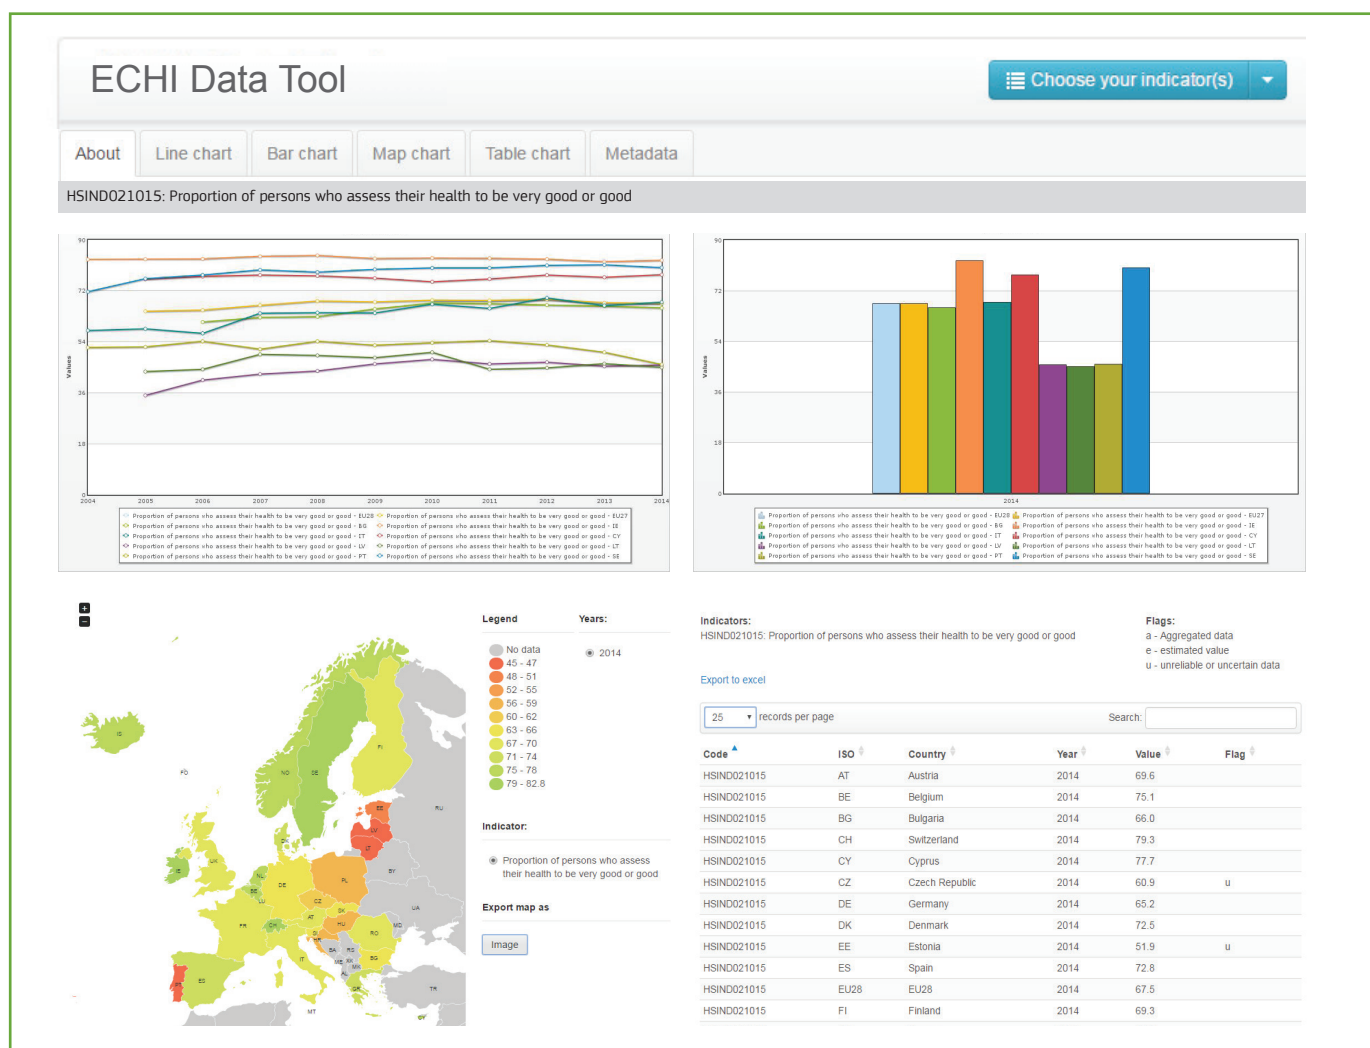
ECHI Data Tool

Choose your indicator(s)

About | Line chart | Bar chart | Map chart | Table chart | Metadata

HSIND021015: Proportion of persons who assess their health to be very good or good

90
72
54
36
18
Values
2004 2005 2006 2007 2008 2009 2010 2011 2012 2013 2014

Proportion of persons who assess their health to be very good or good - EU28
Proportion of persons who assess their health to be very good or good - EU27
Proportion of persons who assess their health to be very good or good - BG
Proportion of persons who assess their health to be very good or good - IE
Proportion of persons who assess their health to be very good or good - IT
Proportion of persons who assess their health to be very good or good - CY
Proportion of persons who assess their health to be very good or good - LV
Proportion of persons who assess their health to be very good or good - LT
Proportion of persons who assess their health to be very good or good - PT
Proportion of persons who assess their health to be very good or good - SE

90
72
54
36
18
0
Values
2014

Proportion of persons who assess their health to be very good or good - EU28
Proportion of persons who assess their health to be very good or good - EU27
Proportion of persons who assess their health to be very good or good - BG
Proportion of persons who assess their health to be very good or good - IE
Proportion of persons who assess their health to be very good or good - IT
Proportion of persons who assess their health to be very good or good - CY
Proportion of persons who assess their health to be very good or good - LV
Proportion of persons who assess their health to be very good or good - LT
Proportion of persons who assess their health to be very good or good - PT
Proportion of persons who assess their health to be very good or good - SE

+
−
IS FO NO SE FI EE LV LT RU IE UK DK NL BE LU DE PL CZ SK BY UA FR CH AT HU SI HR BA RS RO MD ME XK MK BG IT ES PT GR TR MT CY

Legend
No data
45 - 47
48 - 51
52 - 55
56 - 59
60 - 62
63 - 66
67 - 70
71 - 74
75 - 78
79 - 82.8

Years:
2014

Indicator:
Proportion of persons who assess their health to be very good or good

Export map as
Image

Indicators:
HSIND021015: Proportion of persons who assess their health to be very good or good

Flags:
a - Aggregated data
e - estimated value
u - unreliable or uncertain data

Export to excel

25 records per page
Search:

| Code | ISO | Country | Year | Value | Flag |
|---|---|---|---|---|---|
| HSIND021015 | AT | Austria | 2014 | 69.6 | |
| HSIND021015 | BE | Belgium | 2014 | 75.1 | |
| HSIND021015 | BG | Bulgaria | 2014 | 66.0 | |
| HSIND021015 | CH | Switzerland | 2014 | 79.3 | |
| HSIND021015 | CY | Cyprus | 2014 | 77.7 | |
| HSIND021015 | CZ | Czech Republic | 2014 | 60.9 | u |
| HSIND021015 | DE | Germany | 2014 | 65.2 | |
| HSIND021015 | DK | Denmark | 2014 | 72.5 | |
| HSIND021015 | EE | Estonia | 2014 | 51.9 | u |
| HSIND021015 | ES | Spain | 2014 | 72.8 | |
| HSIND021015 | EU28 | EU28 | 2014 | 67.5 | |
| HSIND021015 | FI | Finland | 2014 | 69.3 | |